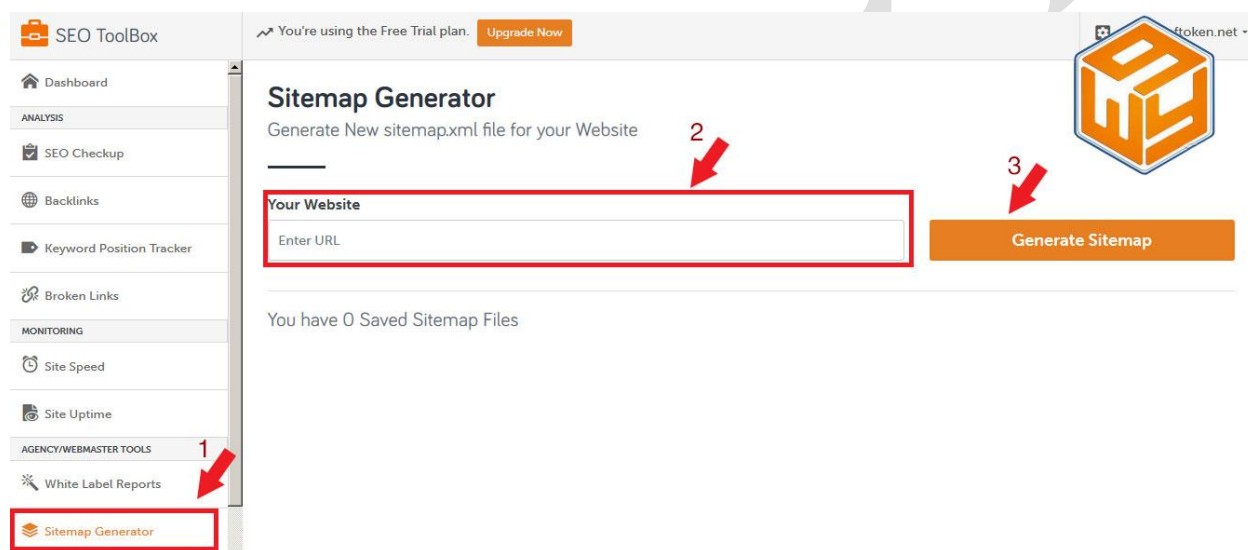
SEO ToolBox

You're using the Free Trial plan. Upgrade Now

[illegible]token.net

Dashboard

ANALYSIS

SEO Checkup

Backlinks

Keyword Position Tracker

Broken Links

MONITORING

Site Speed

Site Uptime

AGENCY/WEBMASTER TOOLS

White Label Reports

Sitemap Generator

1

Sitemap Generator

Generate New sitemap.xml file for your Website

2

3

Your Website

Enter URL

Generate Sitemap

You have 0 Saved Sitemap Files